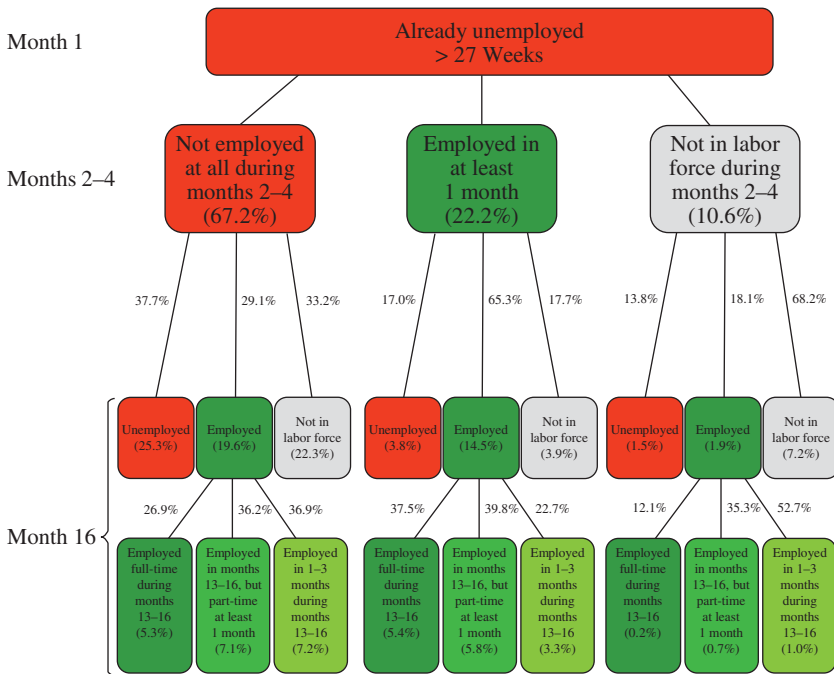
Month 1

Already unemployed > 27 Weeks

Months 2–4

Not employed at all during months 2–4 (67.2%)

Employed in at least 1 month (22.2%)

Not in labor force during months 2–4 (10.6%)

37.7%
29.1%
33.2%
17.0%
65.3%
17.7%
13.8%
18.1%
68.2%

Month 16

Unemployed (25.3%)
Employed (19.6%)
Not in labor force (22.3%)
Unemployed (3.8%)
Employed (14.5%)
Not in labor force (3.9%)
Unemployed (1.5%)
Employed (1.9%)
Not in labor force (7.2%)

26.9%
36.2%
36.9%
37.5%
39.8%
22.7%
12.1%
35.3%
52.7%

Employed full-time during months 13–16 (5.3%)
Employed in months 13–16, but part-time at least 1 month (7.1%)
Employed in 1–3 months during months 13–16 (7.2%)
Employed full-time during months 13–16 (5.4%)
Employed in months 13–16, but part-time at least 1 month (5.8%)
Employed in 1–3 months during months 13–16 (3.3%)
Employed full-time during months 13–16 (0.2%)
Employed in months 13–16, but part-time at least 1 month (0.7%)
Employed in 1–3 months during months 13–16 (1.0%)